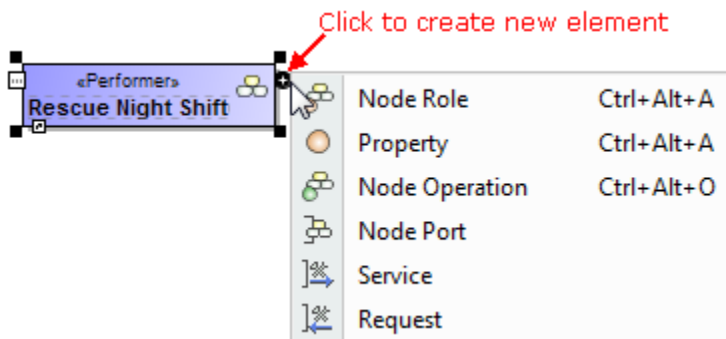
Click to create new element

«Performer»
Rescue Night Shift

| | |
|---|---|
| Node Role | Ctrl+Alt+A |
| Property | Ctrl+Alt+A |
| Node Operation | Ctrl+Alt+O |
| Node Port | |
| Service | |
| Request | |